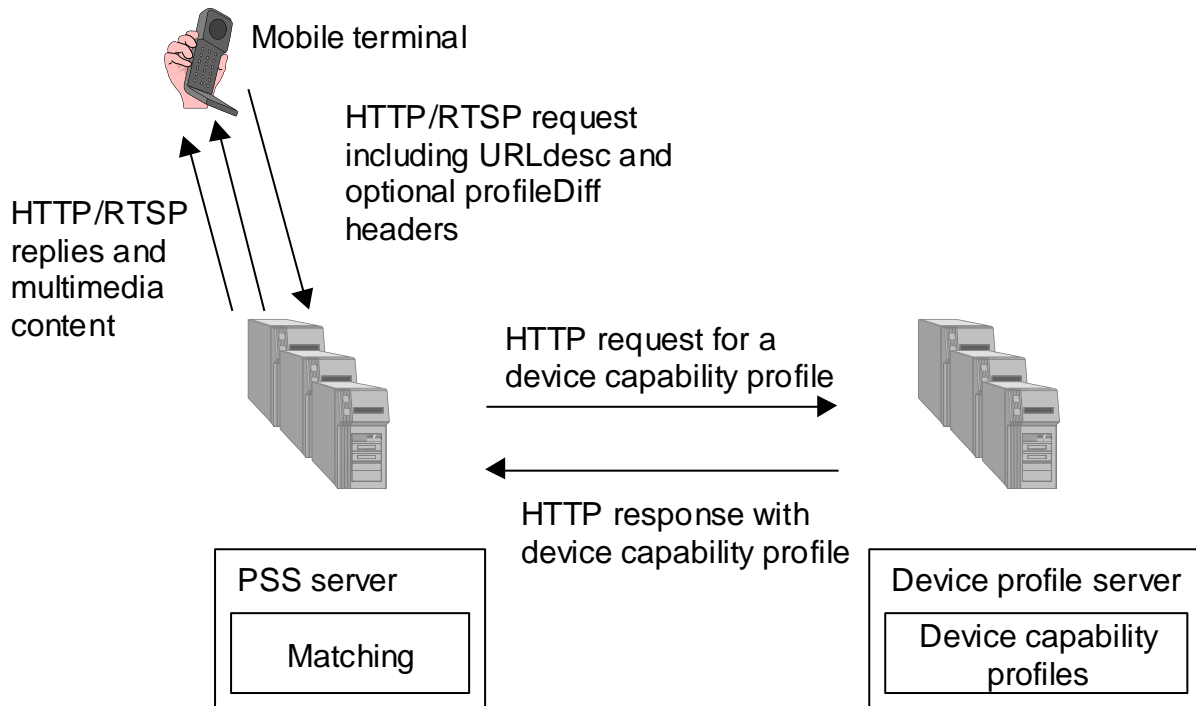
Mobile terminal

HTTP/RTSP request including URLdesc and optional profileDiff headers

HTTP/RTSP replies and multimedia content

HTTP request for a device capability profile

HTTP response with device capability profile

PSS server

Matching

Device profile server

Device capability profiles